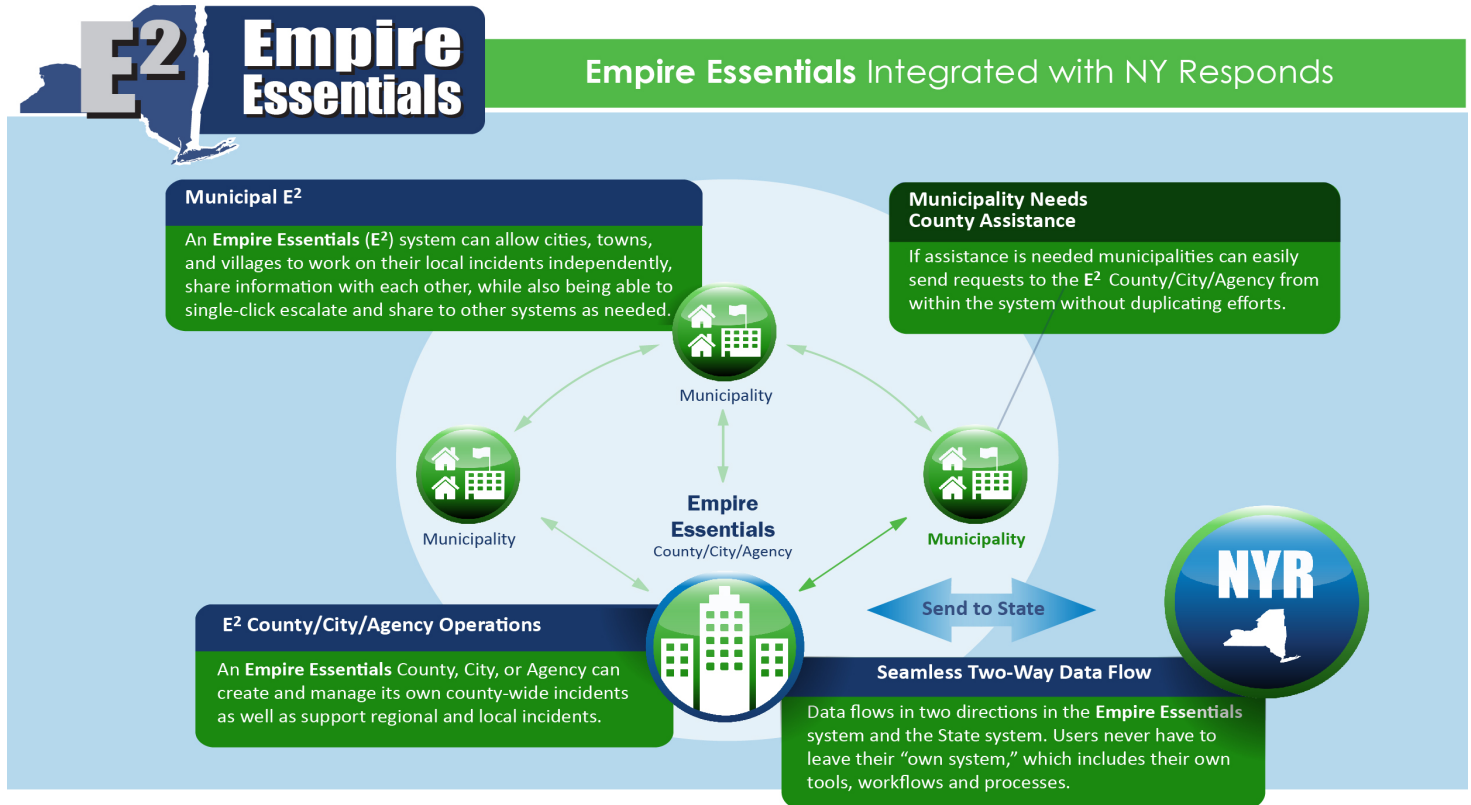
$E^2$ Empire Essentials

Empire Essentials Integrated with NY Responds

Municipal $E^2$

An Empire Essentials ($E^2$) system can allow cities, towns, and villages to work on their local incidents independently, share information with each other, while also being able to single-click escalate and share to other systems as needed.

Municipality Needs County Assistance

If assistance is needed municipalities can easily send requests to the $E^2$ County/City/Agency from within the system without duplicating efforts.

Municipality

Municipality

Municipality

Empire Essentials County/City/Agency

NYR

Send to State

$E^2$ County/City/Agency Operations

An Empire Essentials County, City, or Agency can create and manage its own county-wide incidents as well as support regional and local incidents.

Seamless Two-Way Data Flow

Data flows in two directions in the Empire Essentials system and the State system. Users never have to leave their “own system,” which includes their own tools, workflows and processes.